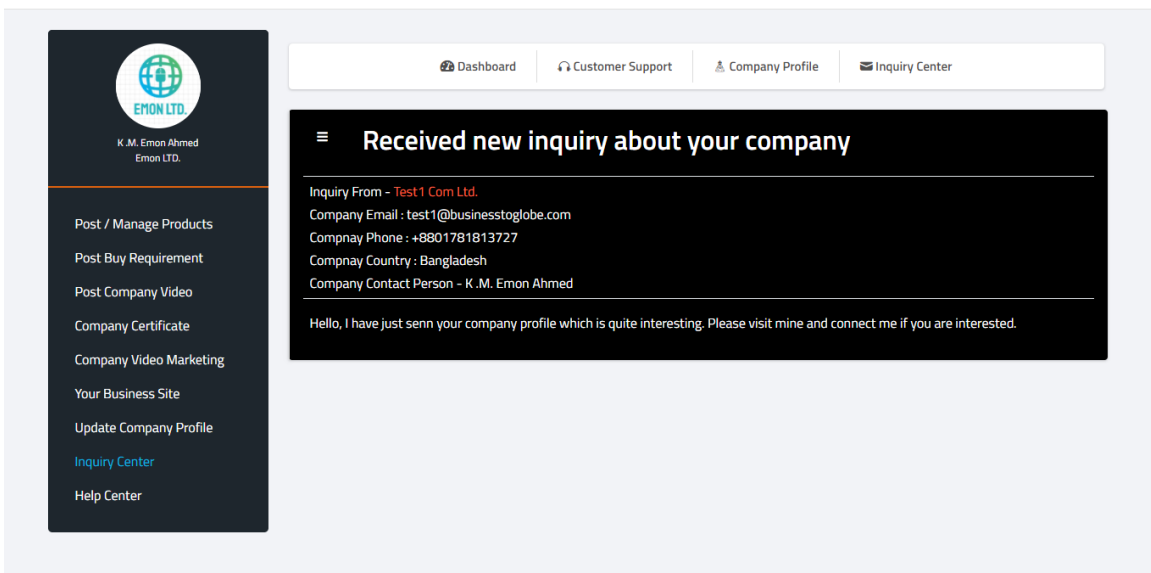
EMON LTD.

K.M. Emon Ahmed
Emon LTD.

Post / Manage Products
Post Buy Requirement
Post Company Video
Company Certificate
Company Video Marketing
Your Business Site
Update Company Profile
Inquiry Center
Help Center

Dashboard
Customer Support
Company Profile
Inquiry Center

≡ Received new inquiry about your company

Inquiry From - Test1 Com Ltd.
Company Email : test1@businesstoglobe.com
Compnay Phone : +8801781813727
Compnay Country : Bangladesh
Company Contact Person - K.M. Emon Ahmed

Hello, I have just senn your company profile which is quite interesting. Please visit mine and connect me if you are interested.